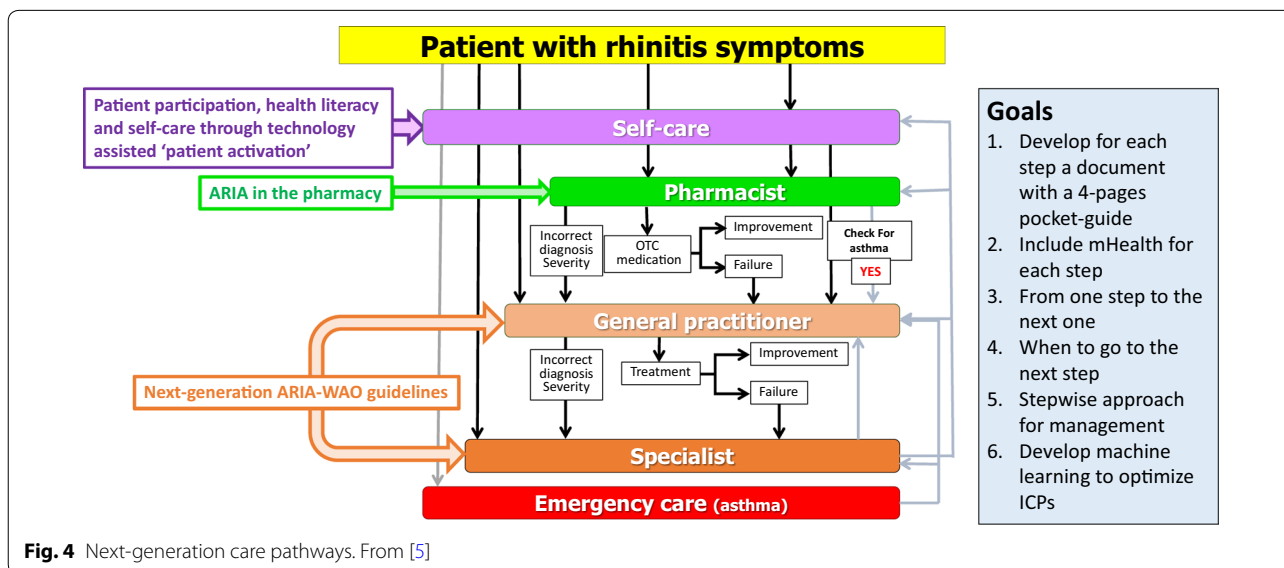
Patient with rhinitis symptoms

Patient participation, health literacy and self-care through technology assisted 'patient activation'

Self-care

ARIA in the pharmacy

Pharmacist

Incorrect diagnosis Severity

OTC medication

Improvement

Failure

Check For asthma

YES

General practitioner

Incorrect diagnosis Severity

Treatment

Improvement

Failure

Next-generation ARIA-WAO guidelines

Specialist

Emergency care (asthma)

Goals
1. Develop for each step a document with a 4-pages pocket-guide
2. Include mHealth for each step
3. From one step to the next one
4. When to go to the next step
5. Stepwise approach for management
6. Develop machine learning to optimize ICPs

**Fig. 4** Next-generation care pathways. From [5]